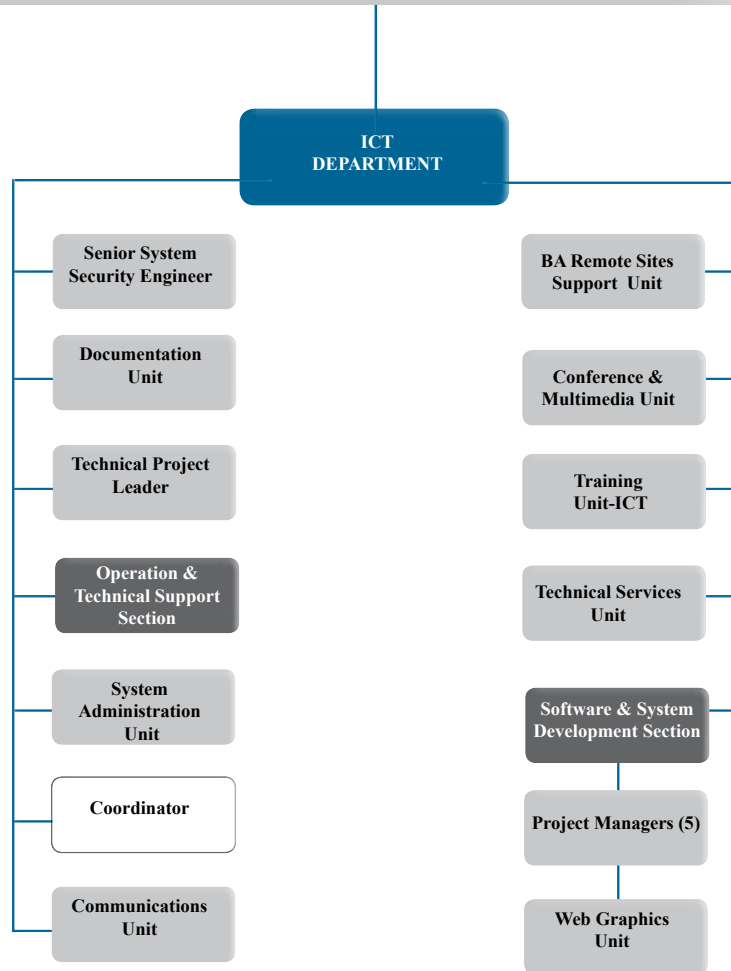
ICT DEPARTMENT

Senior System Security Engineer

Documentation Unit

Technical Project Leader

Operation & Technical Support Section

System Administration Unit

Coordinator

Communications Unit

BA Remote Sites Support Unit

Conference & Multimedia Unit

Training Unit-ICT

Technical Services Unit

Software & System Development Section

Project Managers (5)

Web Graphics Unit